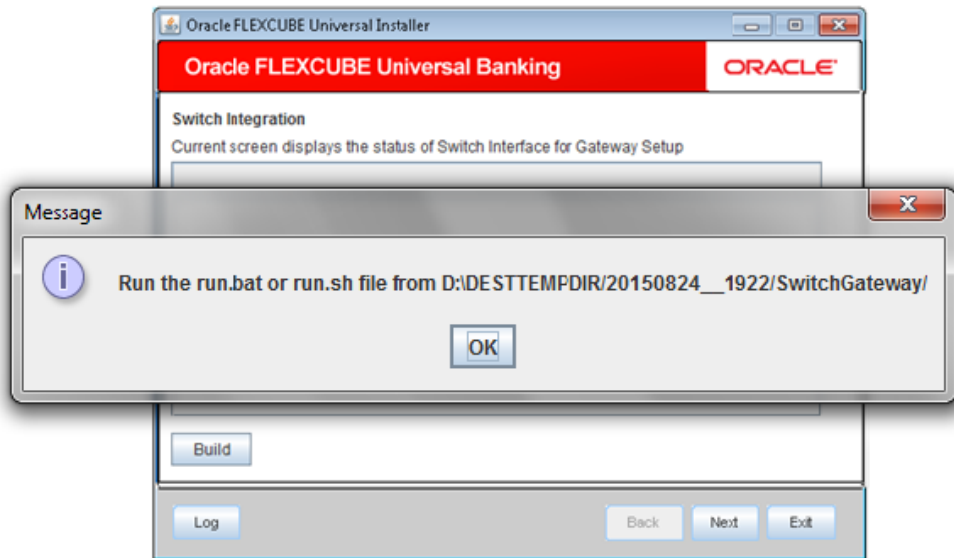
Oracle FLEXCUBE Universal Installer

Oracle FLEXCUBE Universal Banking

ORACLE

Switch Integration

Current screen displays the status of Switch Interface for Gateway Setup

Message

Run the run.bat or run.sh file from D:\DESTTEMPDIR/20150824__1922/SwitchGateway/

OK

Build

Log

Back

Next

Exit